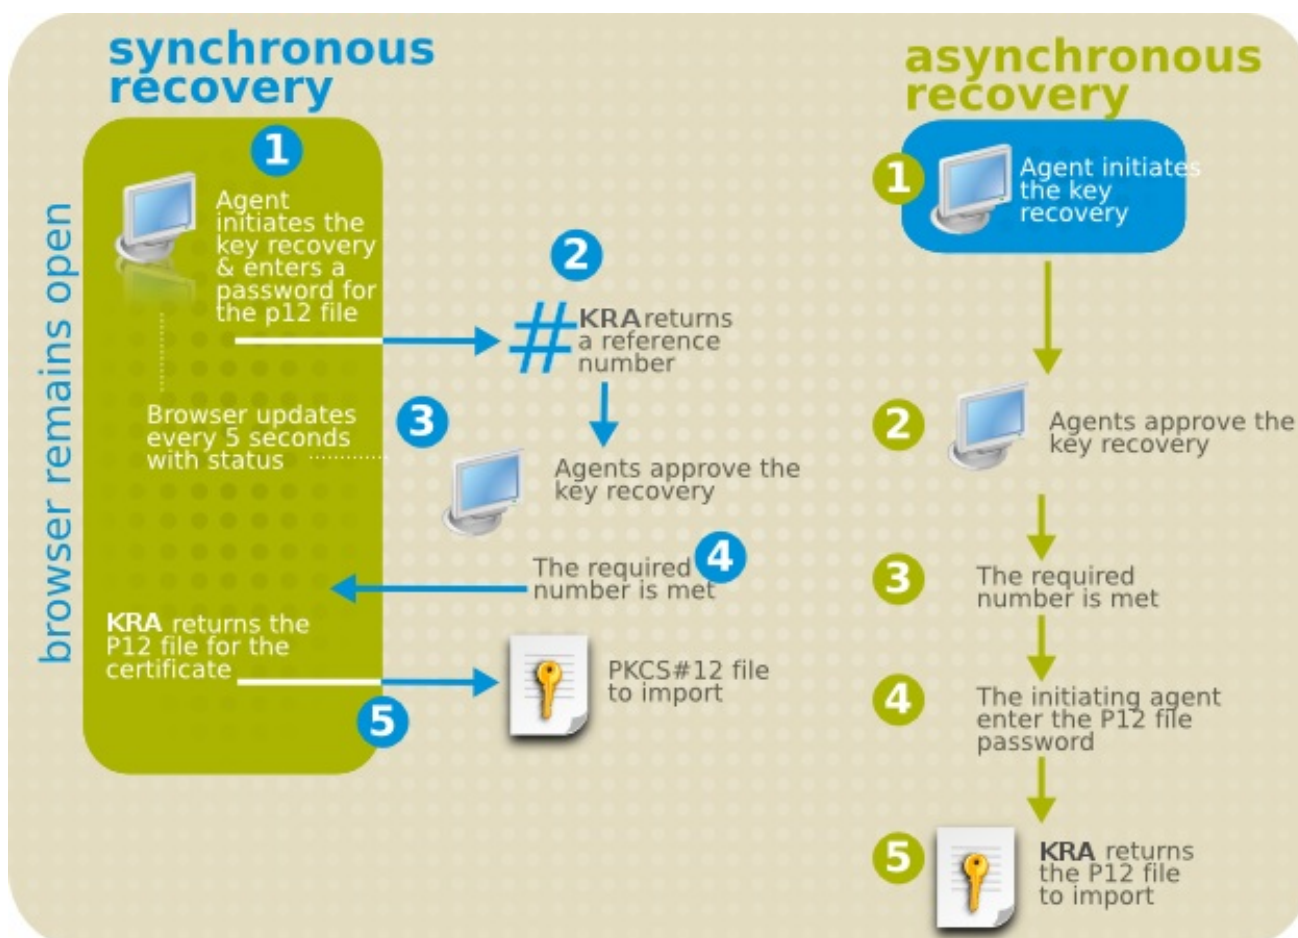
synchronous recovery

browser remains open

1

Agent initiates the key recovery & enters a password for the p12 file

2

# KRA returns a reference number

Browser updates every 5 seconds with status

3

Agents approve the key recovery

The required number is met

4

KRA returns the P12 file for the certificate

5

PKCS#12 file to import

asynchronous recovery

1

Agent initiates the key recovery

2

Agents approve the key recovery

3

The required number is met

4

The initiating agent enter the P12 file password

5

KRA returns the P12 file to import